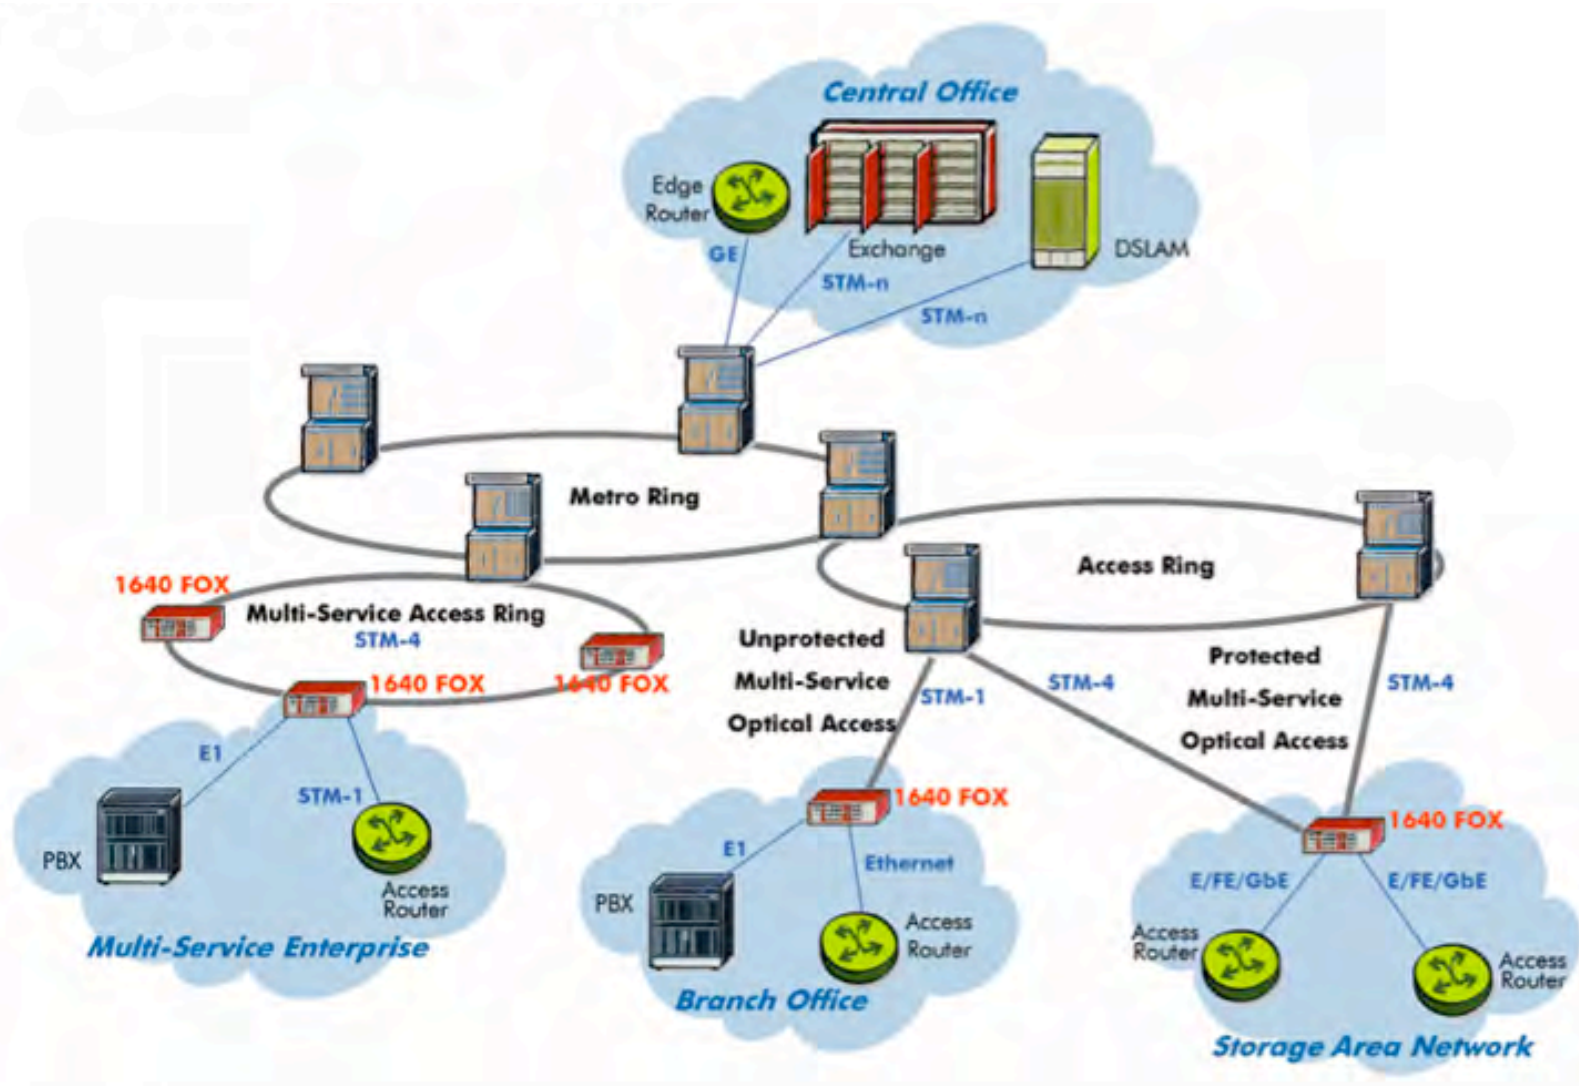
Central Office

Edge Router

Exchange

DSLAM

GE

STM-n

STM-n

Metro Ring

Access Ring

1640 FOX

Multi-Service Access Ring

STM-4

1640 FOX

1640 FOX

Unprotected Multi-Service Optical Access

STM-1

STM-4

Protected Multi-Service Optical Access

STM-4

E1

STM-1

PBX

Access Router

Multi-Service Enterprise

1640 FOX

E1

Ethernet

PBX

Access Router

Branch Office

1640 FOX

E/FE/GbE

E/FE/GbE

Access Router

Access Router

Storage Area Network